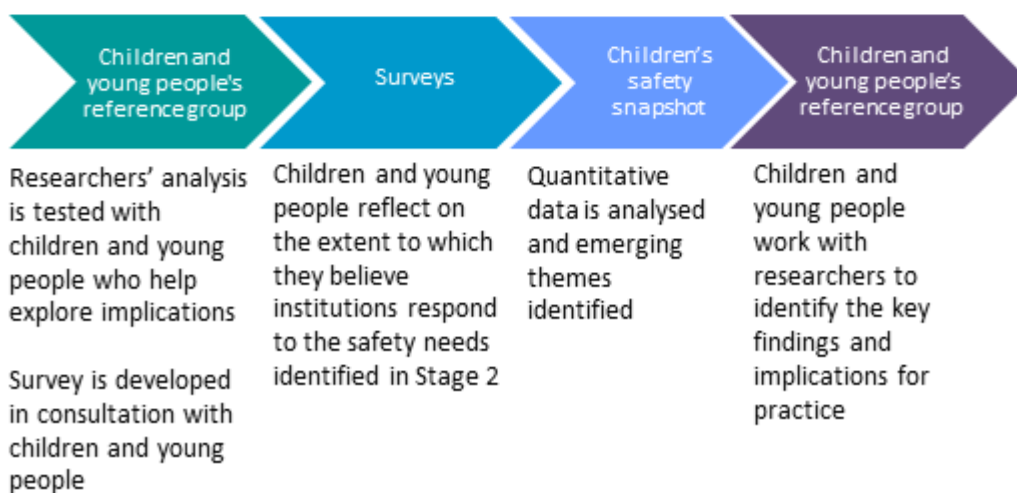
Children and young people's reference group

Surveys

Children's safety snapshot

Children and young people's reference group

Researchers' analysis is tested with children and young people who help explore implications

Survey is developed in consultation with children and young people

Children and young people reflect on the extent to which they believe institutions respond to the safety needs identified in Stage 2

Quantitative data is analysed and emerging themes identified

Children and young people work with researchers to identify the key findings and implications for practice